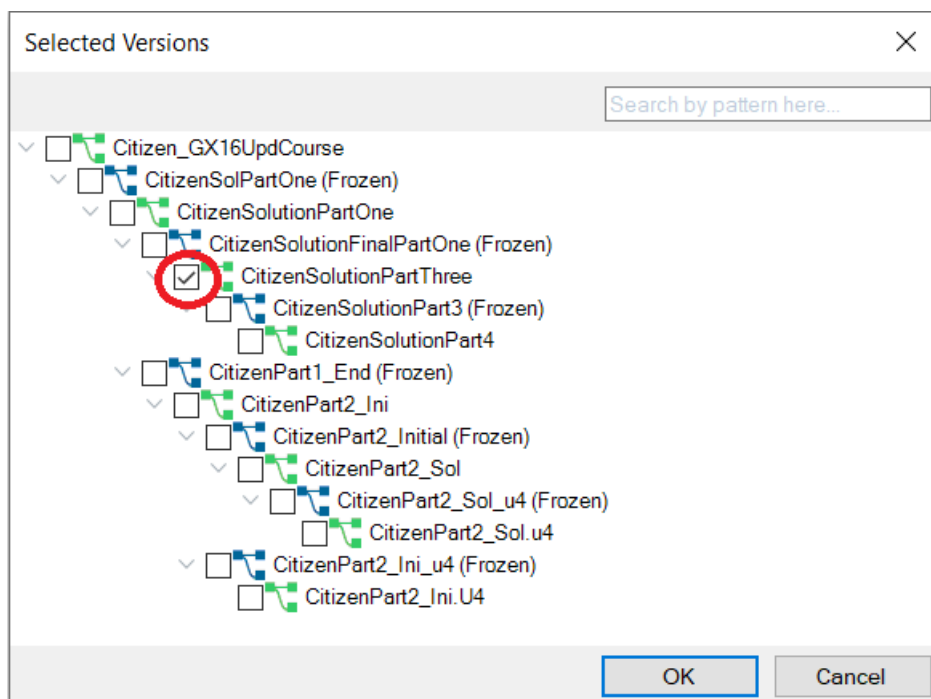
Selected Versions

Search by pattern here...

Citizen_GX16UpdCourse
CitizenSolPartOne (Frozen)
CitizenSolutionPartOne
CitizenSolutionFinalPartOne (Frozen)
CitizenSolutionPartThree
CitizenSolutionPart3 (Frozen)
CitizenSolutionPart4
CitizenPart1_End (Frozen)
CitizenPart2_Ini
CitizenPart2_Initial (Frozen)
CitizenPart2_Sol
CitizenPart2_Sol_u4 (Frozen)
CitizenPart2_Sol.u4
CitizenPart2_Ini_u4 (Frozen)
CitizenPart2_Ini.U4

OK
Cancel